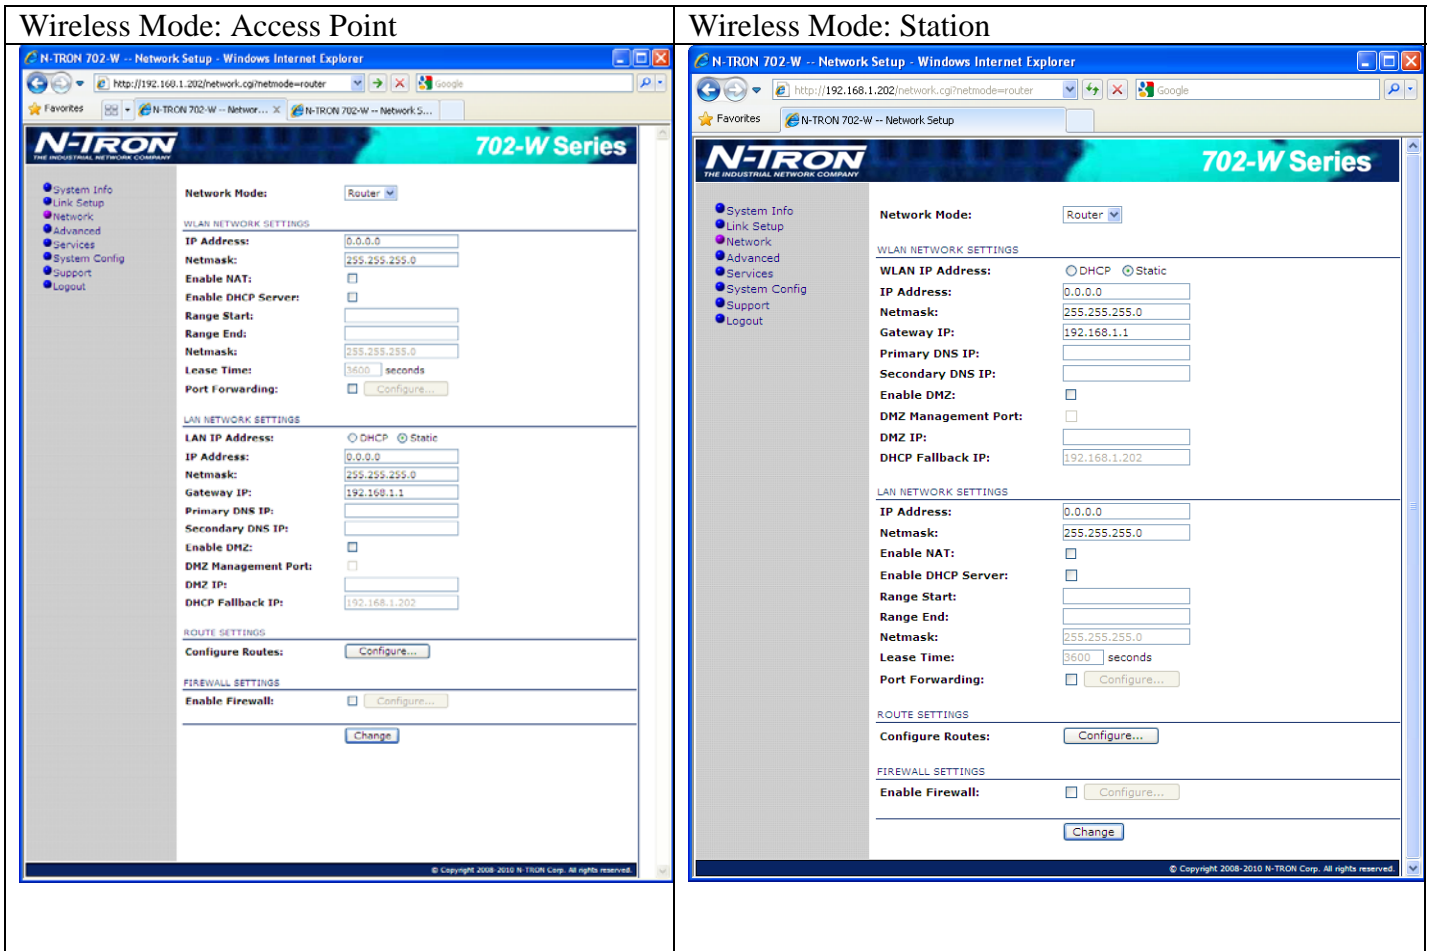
| Wireless Mode: Access Point | Wireless Mode: Station |
|---|---|

N-TRON 702-W -- Network Setup - Windows Internet Explorer

http://192.168.1.202/network.cgi?netmode=router

Google

Favorites

N-TRON 702-W -- Networ...

N-TRON 702-W -- Network S...

N-TRON THE INDUSTRIAL NETWORK COMPANY

702-W Series

System Info
Link Setup
Network
Advanced
Services
System Config
Support
Logout

Network Mode: Router

WLAN NETWORK SETTINGS

IP Address: 0.0.0.0
Netmask: 255.255.255.0
Enable NAT:
Enable DHCP Server:
Range Start:
Range End:
Netmask: 255.255.255.0
Lease Time: 3600 seconds
Port Forwarding: Configure...

LAN NETWORK SETTINGS

LAN IP Address: DHCP Static
IP Address: 0.0.0.0
Netmask: 255.255.255.0
Gateway IP: 192.168.1.1
Primary DNS IP:
Secondary DNS IP:
Enable DMZ:
DMZ Management Port:
DMZ IP:
DHCP Fallback IP: 192.168.1.202

ROUTE SETTINGS

Configure Routes: Configure...

FIREWALL SETTINGS

Enable Firewall: Configure...

Change

© Copyright 2008-2010 N-TRON Corp. All rights reserved.

N-TRON 702-W -- Network Setup - Windows Internet Explorer

http://192.168.1.202/network.cgi?netmode=router

Google

Favorites

N-TRON 702-W -- Network Setup

N-TRON THE INDUSTRIAL NETWORK COMPANY

702-W Series

System Info
Link Setup
Network
Advanced
Services
System Config
Support
Logout

Network Mode: Router

WLAN NETWORK SETTINGS

WLAN IP Address: DHCP Static
IP Address: 0.0.0.0
Netmask: 255.255.255.0
Gateway IP: 192.168.1.1
Primary DNS IP:
Secondary DNS IP:
Enable DMZ:
DMZ Management Port:
DMZ IP:
DHCP Fallback IP: 192.168.1.202

LAN NETWORK SETTINGS

IP Address: 0.0.0.0
Netmask: 255.255.255.0
Enable NAT:
Enable DHCP Server:
Range Start:
Range End:
Netmask: 255.255.255.0
Lease Time: 3600 seconds
Port Forwarding: Configure...

ROUTE SETTINGS

Configure Routes: Configure...

FIREWALL SETTINGS

Enable Firewall: Configure...

Change

© Copyright 2008-2010 N-TRON Corp. All rights reserved.